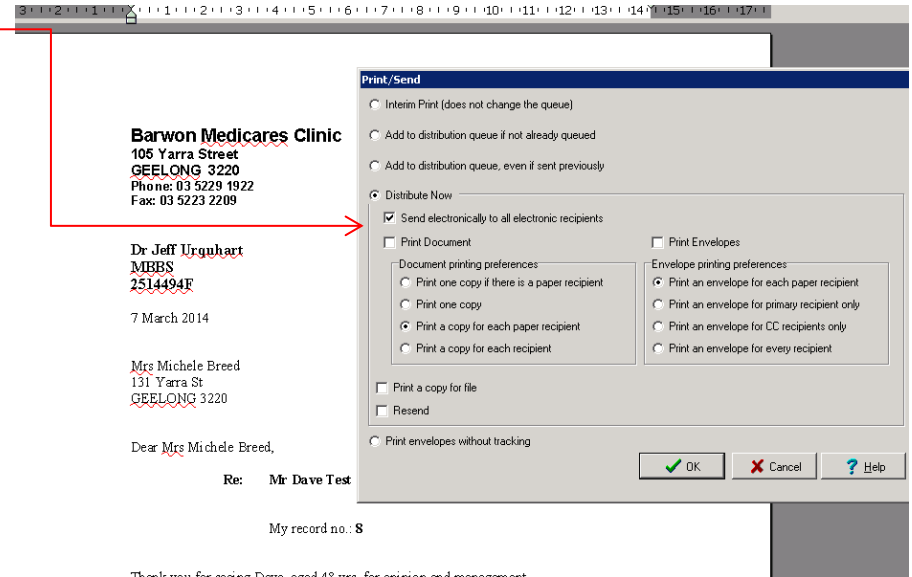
3 · 2 · 1 · 1 · 2 · 3 · 4 · 5 · 6 · 7 · 8 · 9 · 10 · 11 · 12 · 13 · 14 · 15 · 16 · 17

Barwon Medicares Clinic
105 Yarra Street
GEELONG 3220
Phone: 03 5229 1922
Fax: 03 5223 2209

Dr Jeff Urquhart
MBBS
2514494F

7 March 2014

Mrs Michele Breed
131 Yarra St
GEELONG 3220

Dear Mrs Michele Breed,

Re: Mr Dave Test

My record no.: 8

Print/Send

Interim Print (does not change the queue)

Add to distribution queue if not already queued

Add to distribution queue, even if sent previously

Distribute Now

Send electronically to all electronic recipients

Print Document

Print Envelopes

Document printing preferences

Print one copy if there is a paper recipient

Print one copy

Print a copy for each paper recipient

Print a copy for each recipient

Envelope printing preferences

Print an envelope for each paper recipient

Print an envelope for primary recipient only

Print an envelope for CC recipients only

Print an envelope for every recipient

Print a copy for file

Resend

Print envelopes without tracking

OK

Cancel

Help